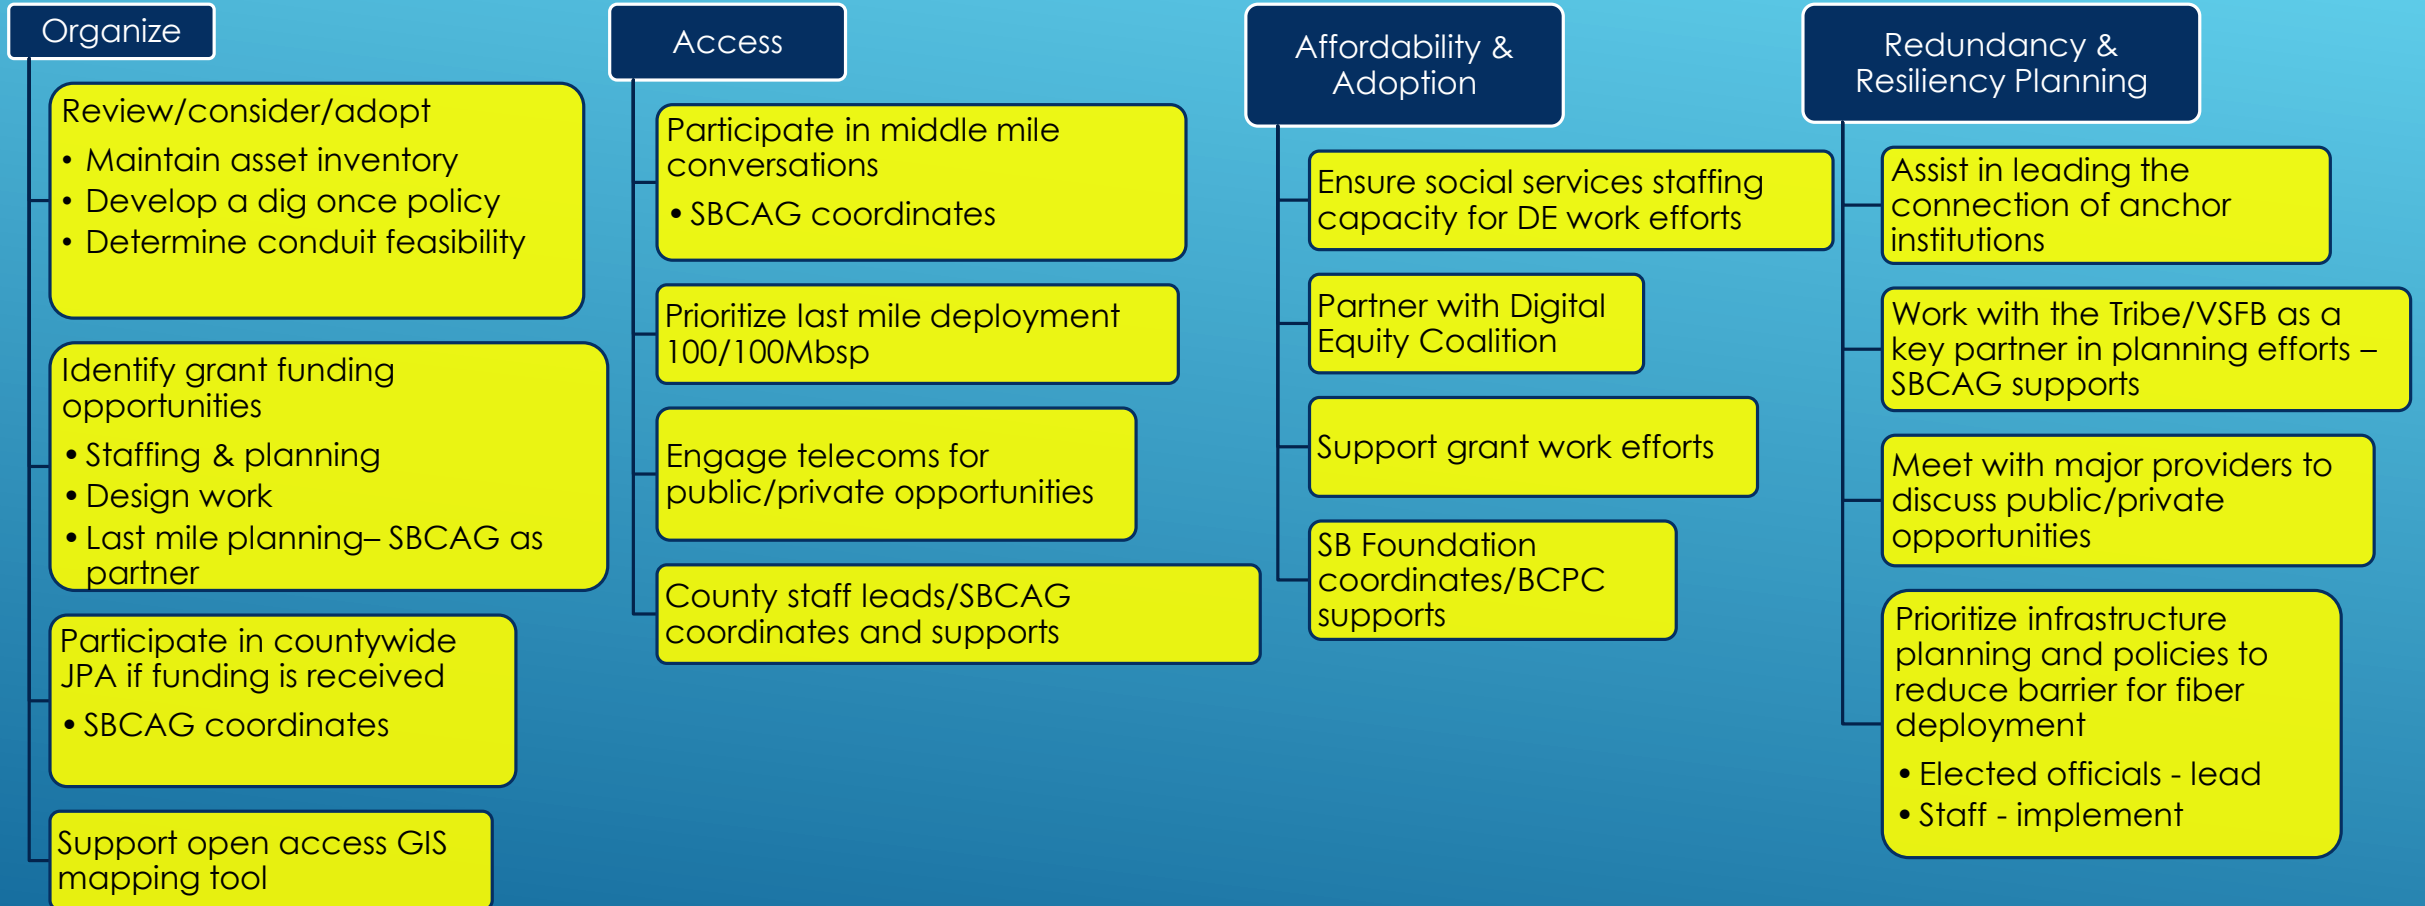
Organize

Review/consider/adopt
• Maintain asset inventory
• Develop a dig once policy
• Determine conduit feasibility

Identify grant funding opportunities
• Staffing & planning
• Design work
• Last mile planning– SBCAG as partner

Participate in countywide JPA if funding is received
• SBCAG coordinates

Support open access GIS mapping tool

Access

Participate in middle mile conversations
• SBCAG coordinates

Prioritize last mile deployment 100/100Mbsp

Engage telecoms for public/private opportunities

County staff leads/SBCAG coordinates and supports

Affordability & Adoption

Ensure social services staffing capacity for DE work efforts

Partner with Digital Equity Coalition

Support grant work efforts

SB Foundation coordinates/BCPC supports

Redundancy & Resiliency Planning

Assist in leading the connection of anchor institutions

Work with the Tribe/VSFB as a key partner in planning efforts – SBCAG supports

Meet with major providers to discuss public/private opportunities

Prioritize infrastructure planning and policies to reduce barrier for fiber deployment
• Elected officials - lead
• Staff - implement